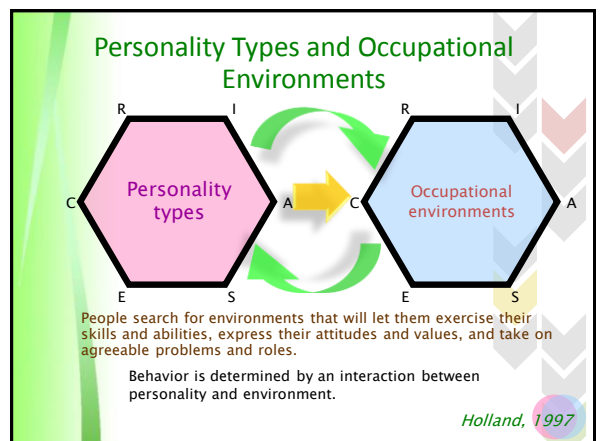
Personality Types and Occupational Environments

R

I

C

Personality types

A

E

S

R

I

C

Occupational environments

A

E

S

People search for environments that will let them exercise their skills and abilities, express their attitudes and values, and take on agreeable problems and roles.

Behavior is determined by an interaction between personality and environment.

Holland, 1997